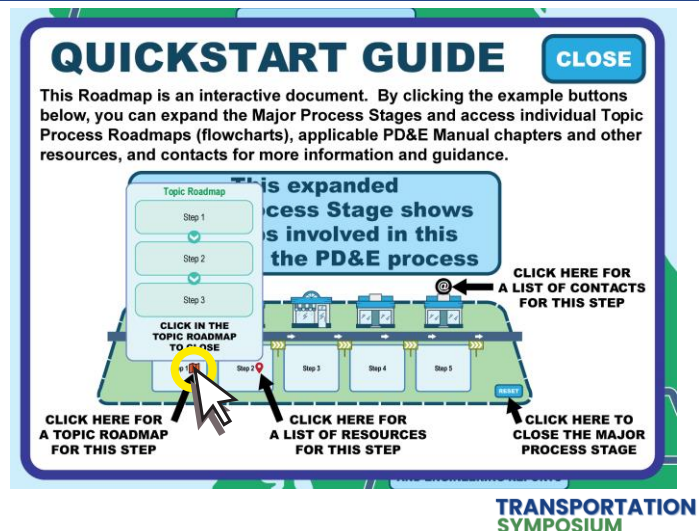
QUICKSTART GUIDE

CLOSE

This Roadmap is an interactive document. By clicking the example buttons below, you can expand the Major Process Stages and access individual Topic Process Roadmaps (flowcharts), applicable PD&E Manual chapters and other resources, and contacts for more information and guidance.

Topic Roadmap

Step 1

Step 2

Step 3

CLICK IN THE TOPIC ROADMAP TO CLOSE

This expanded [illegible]ocess Stage shows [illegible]s involved in this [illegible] the PD&E process

CLICK HERE FOR A LIST OF CONTACTS FOR THIS STEP

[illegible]p 1

Step 2

Step 3

Step 4

Step 5

RESET

CLICK HERE FOR A TOPIC ROADMAP FOR THIS STEP

CLICK HERE FOR A LIST OF RESOURCES FOR THIS STEP

CLICK HERE TO CLOSE THE MAJOR PROCESS STAGE

TRANSPORTATION SYMPOSIUM